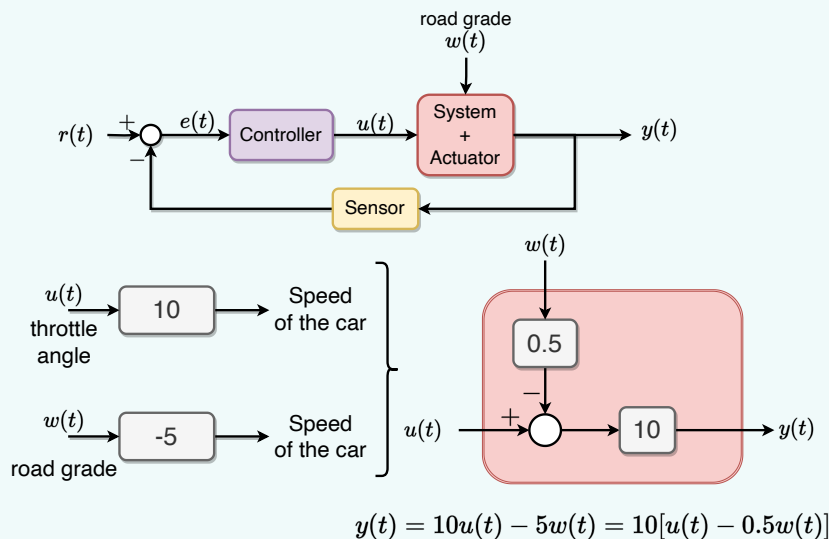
road grade
$w(t)$

$r(t)$ + − $e(t)$ Controller $u(t)$ System + Actuator $y(t)$

Sensor

$u(t)$ throttle angle 10 Speed of the car

$w(t)$ road grade -5 Speed of the car

$w(t)$

0.5

−

$u(t)$ + 10 $y(t)$

$y(t) = 10u(t) - 5w(t) = 10[u(t) - 0.5w(t)]$